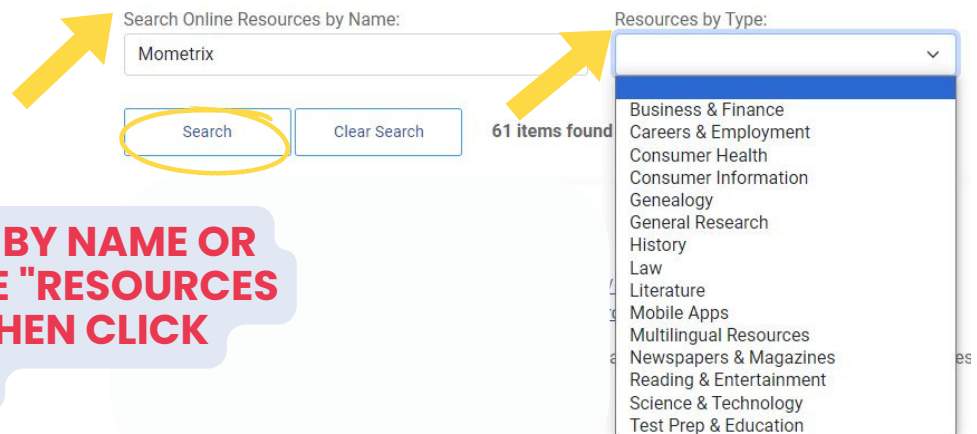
Search Online Resources by Name:

Mometrix

Resources by Type:

Search

Clear Search

61 items found

BY NAME OR
E "RESOURCES
HEN CLICK

Business & Finance
Careers & Employment
Consumer Health
Consumer Information
Genealogy
General Research
History
Law
Literature
Mobile Apps
Multilingual Resources
Newspapers & Magazines
Reading & Entertainment
Science & Technology
Test Prep & Education